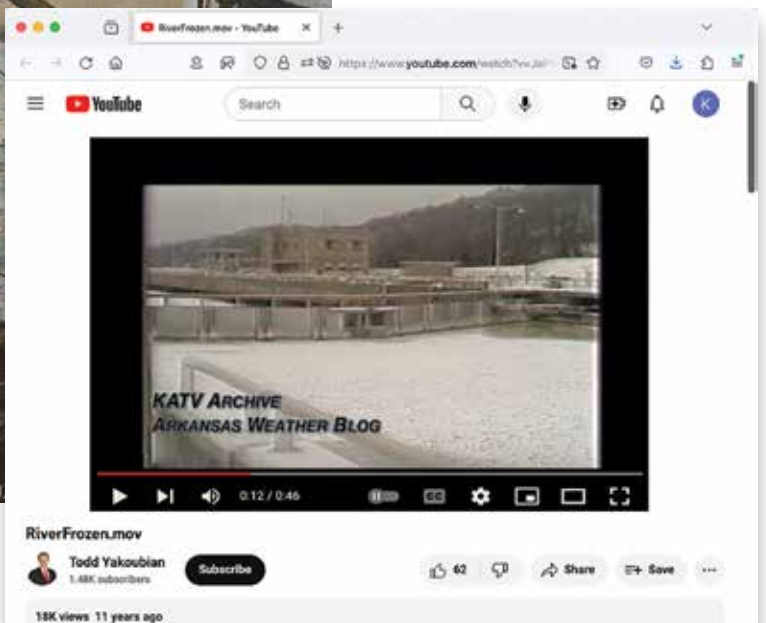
RiverFrozen.mov - YouTube

https://www.youtube.com/watch?v=

YouTube

Search

K

KATV ARCHIVE
ARKANSAS WEATHER BLOG

0:12 / 0:46

RiverFrozen.mov

Todd Yakoubian
1.48K subscribers

Subscribe

62

Share

Save

18K views 11 years ago